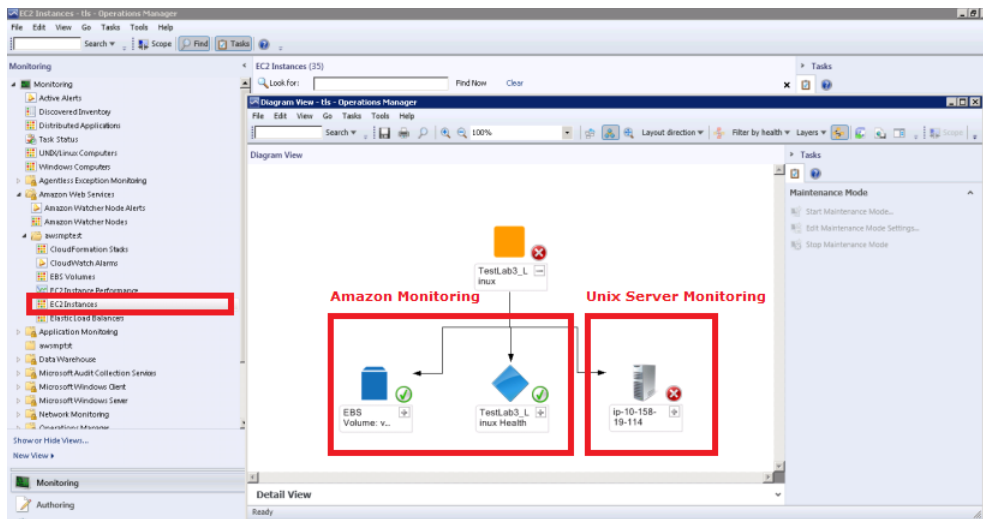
EC2 Instances - tls - Operations Manager

File Edit View Go Tasks Tools Help

Search ▾ Scope Find Tasks

Monitoring

Monitoring
Active Alerts
Discovered Inventory
Distributed Applications
Task Status
UNIX/Linux Computers
Windows Computers
Agentless Exception Monitoring
Amazon Web Services
Amazon Watcher Node Alerts
Amazon Watcher Nodes
awsmptest
CloudFormation Stacks
CloudWatch Alarms
EBS Volumes
EC2 Instance Performance
EC2 Instances
Elastic Load Balancers
Application Monitoring
awsmptt
Data Warehouse
Microsoft Audit Collection Services
Microsoft Windows Client
Microsoft Windows Server
Network Monitoring
Operations Manager

Show or Hide Views...
New View ▸

Monitoring
Authoring

EC2 Instances (35)

Look for: Find Now Clear

Tasks

Diagram View - tls - Operations Manager

File Edit View Go Tasks Tools Help

Search ▾ 100% Layout direction ▾ Filter by health ▾ Layers ▾ Scope

Diagram View

TestLab3_Linux

Amazon Monitoring

Unix Server Monitoring

EBS Volume: v...

TestLab3_Linux Health

ip-10-158-19-114

Tasks

Maintenance Mode

Start Maintenance Mode...
Edit Maintenance Mode Settings...
Stop Maintenance Mode

Detail View

Ready